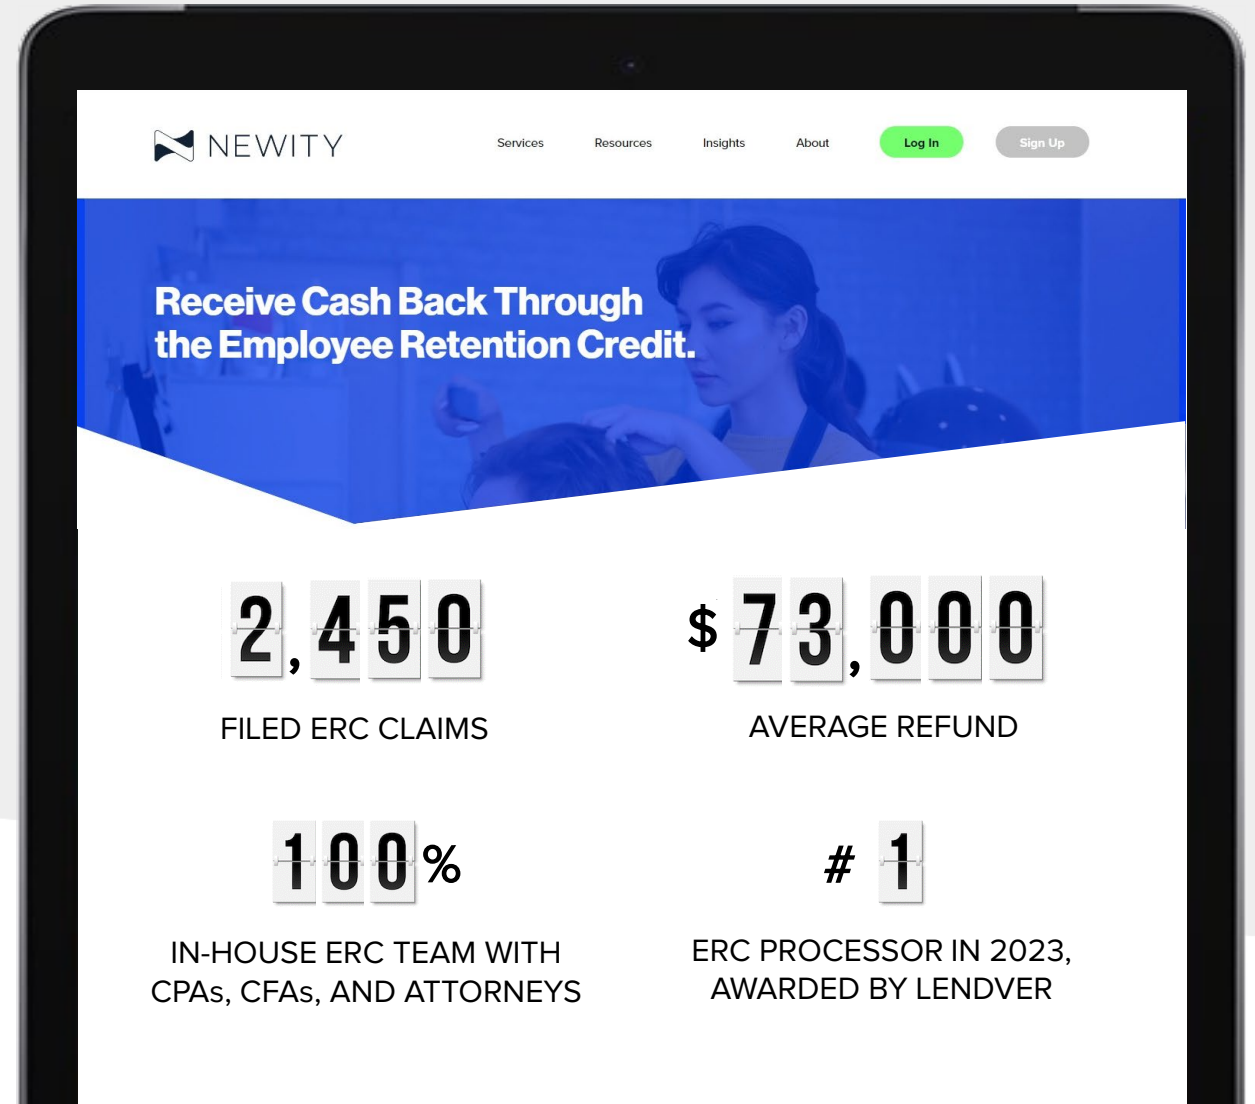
NEWITY

Services Resources Insights About Log In Sign Up

Receive Cash Back Through the Employee Retention Credit.

2,450

FILED ERC CLAIMS

$73,000

AVERAGE REFUND

100%

IN-HOUSE ERC TEAM WITH CPAs, CFAs, AND ATTORNEYS

# 1

ERC PROCESSOR IN 2023, AWARDED BY LENDVER